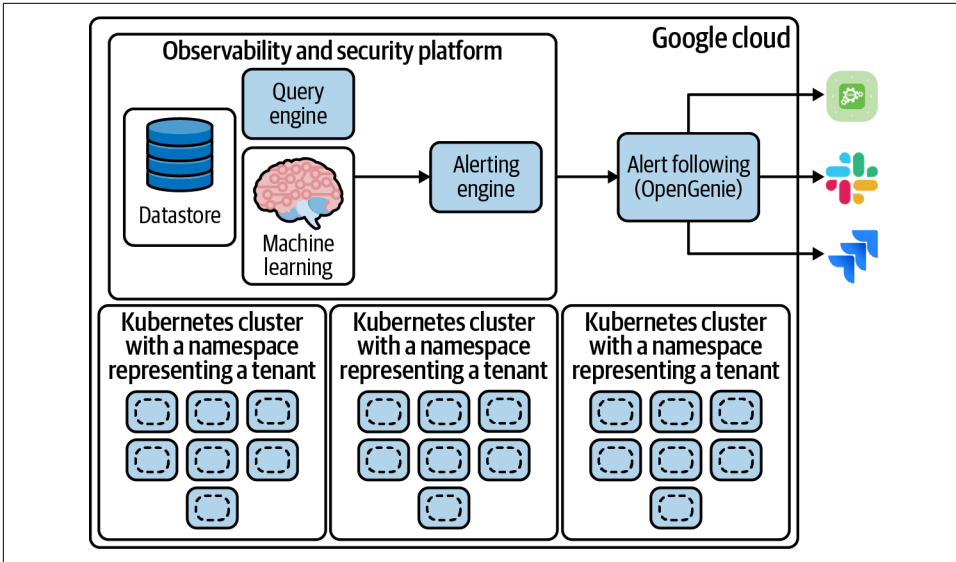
Google cloud

Observability and security platform

Query engine

Datastore

Machine learning

Alerting engine

Alert following (OpenGenie)

Kubernetes cluster with a namespace representing a tenant

Kubernetes cluster with a namespace representing a tenant

Kubernetes cluster with a namespace representing a tenant